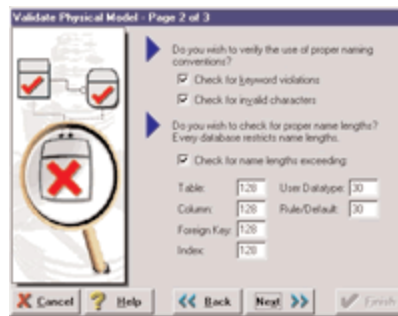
Validate Physical Model - Page 2 of 3

Do you wish to verify the use of proper naming conventions?

Check for keyword violations

Check for invalid characters

Do you wish to check for proper name lengths? Every database restricts name lengths.

Check for name lengths exceeding:

Table: 128

User Datatype: 30

Column: 128

Rule/Default: 30

Foreign Key: 128

Index: 128

Cancel

Help

Back

Next

Finish